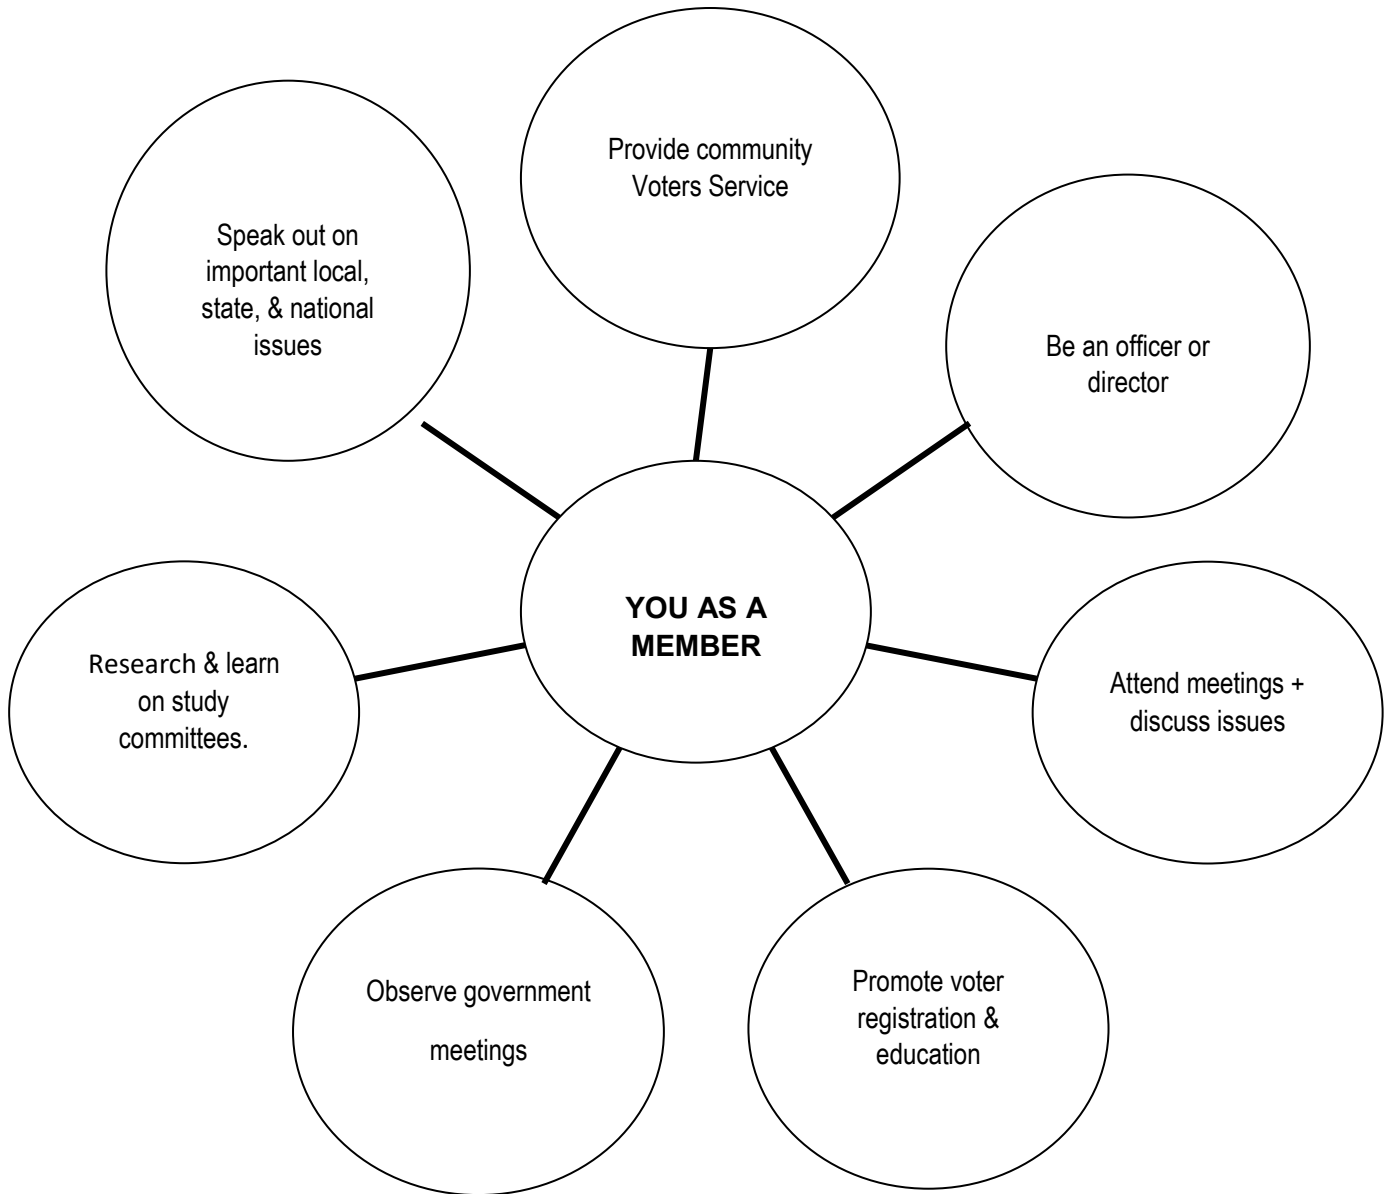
Provide community Voters Service

Speak out on important local, state, & national issues

Be an officer or director

YOU AS A MEMBER

Research & learn on study committees.

Attend meetings + discuss issues

Observe government meetings

Promote voter registration & education